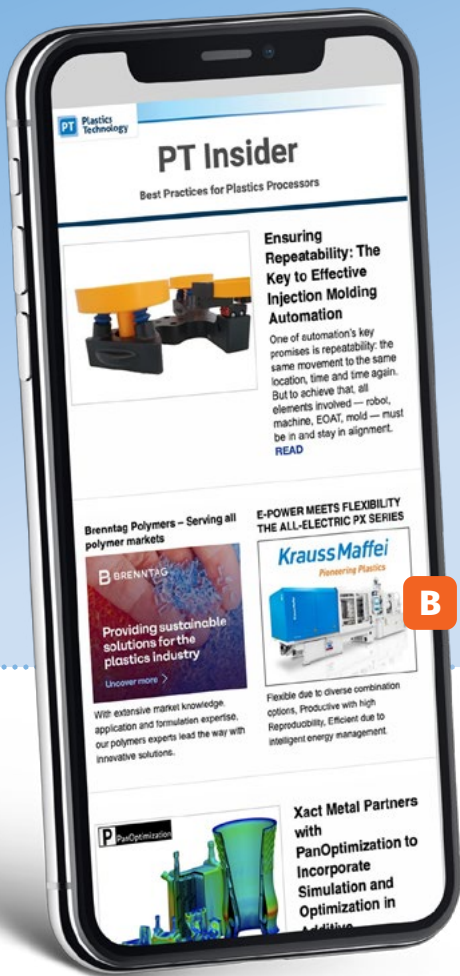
PT Plastics Technology

PT Insider

Best Practices for Plastics Processors

Ensuring Repeatability: The Key to Effective Injection Molding Automation

One of automation's key promises is repeatability: the same movement to the same location, time and time again. But to achieve that, all elements involved — robot, machine, EOAT, mold — must be in and stay in alignment.

READ

Brenntag Polymers – Serving all polymer markets

BRENNTAG

Providing sustainable solutions for the plastics industry

Uncover more >

With extensive market knowledge, application and formulation expertise, our polymers experts lead the way with innovative solutions.

E-POWER MEETS FLEXIBILITY THE ALL-ELECTRIC PX SERIES

KraussMaffei

Pioneering Plastics

B

Flexible due to diverse combination options, Productive with high Reproducibility, Efficient due to intelligent energy management.

PanOptimization

Xact Metal Partners with PanOptimization to Incorporate Simulation and Optimization in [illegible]